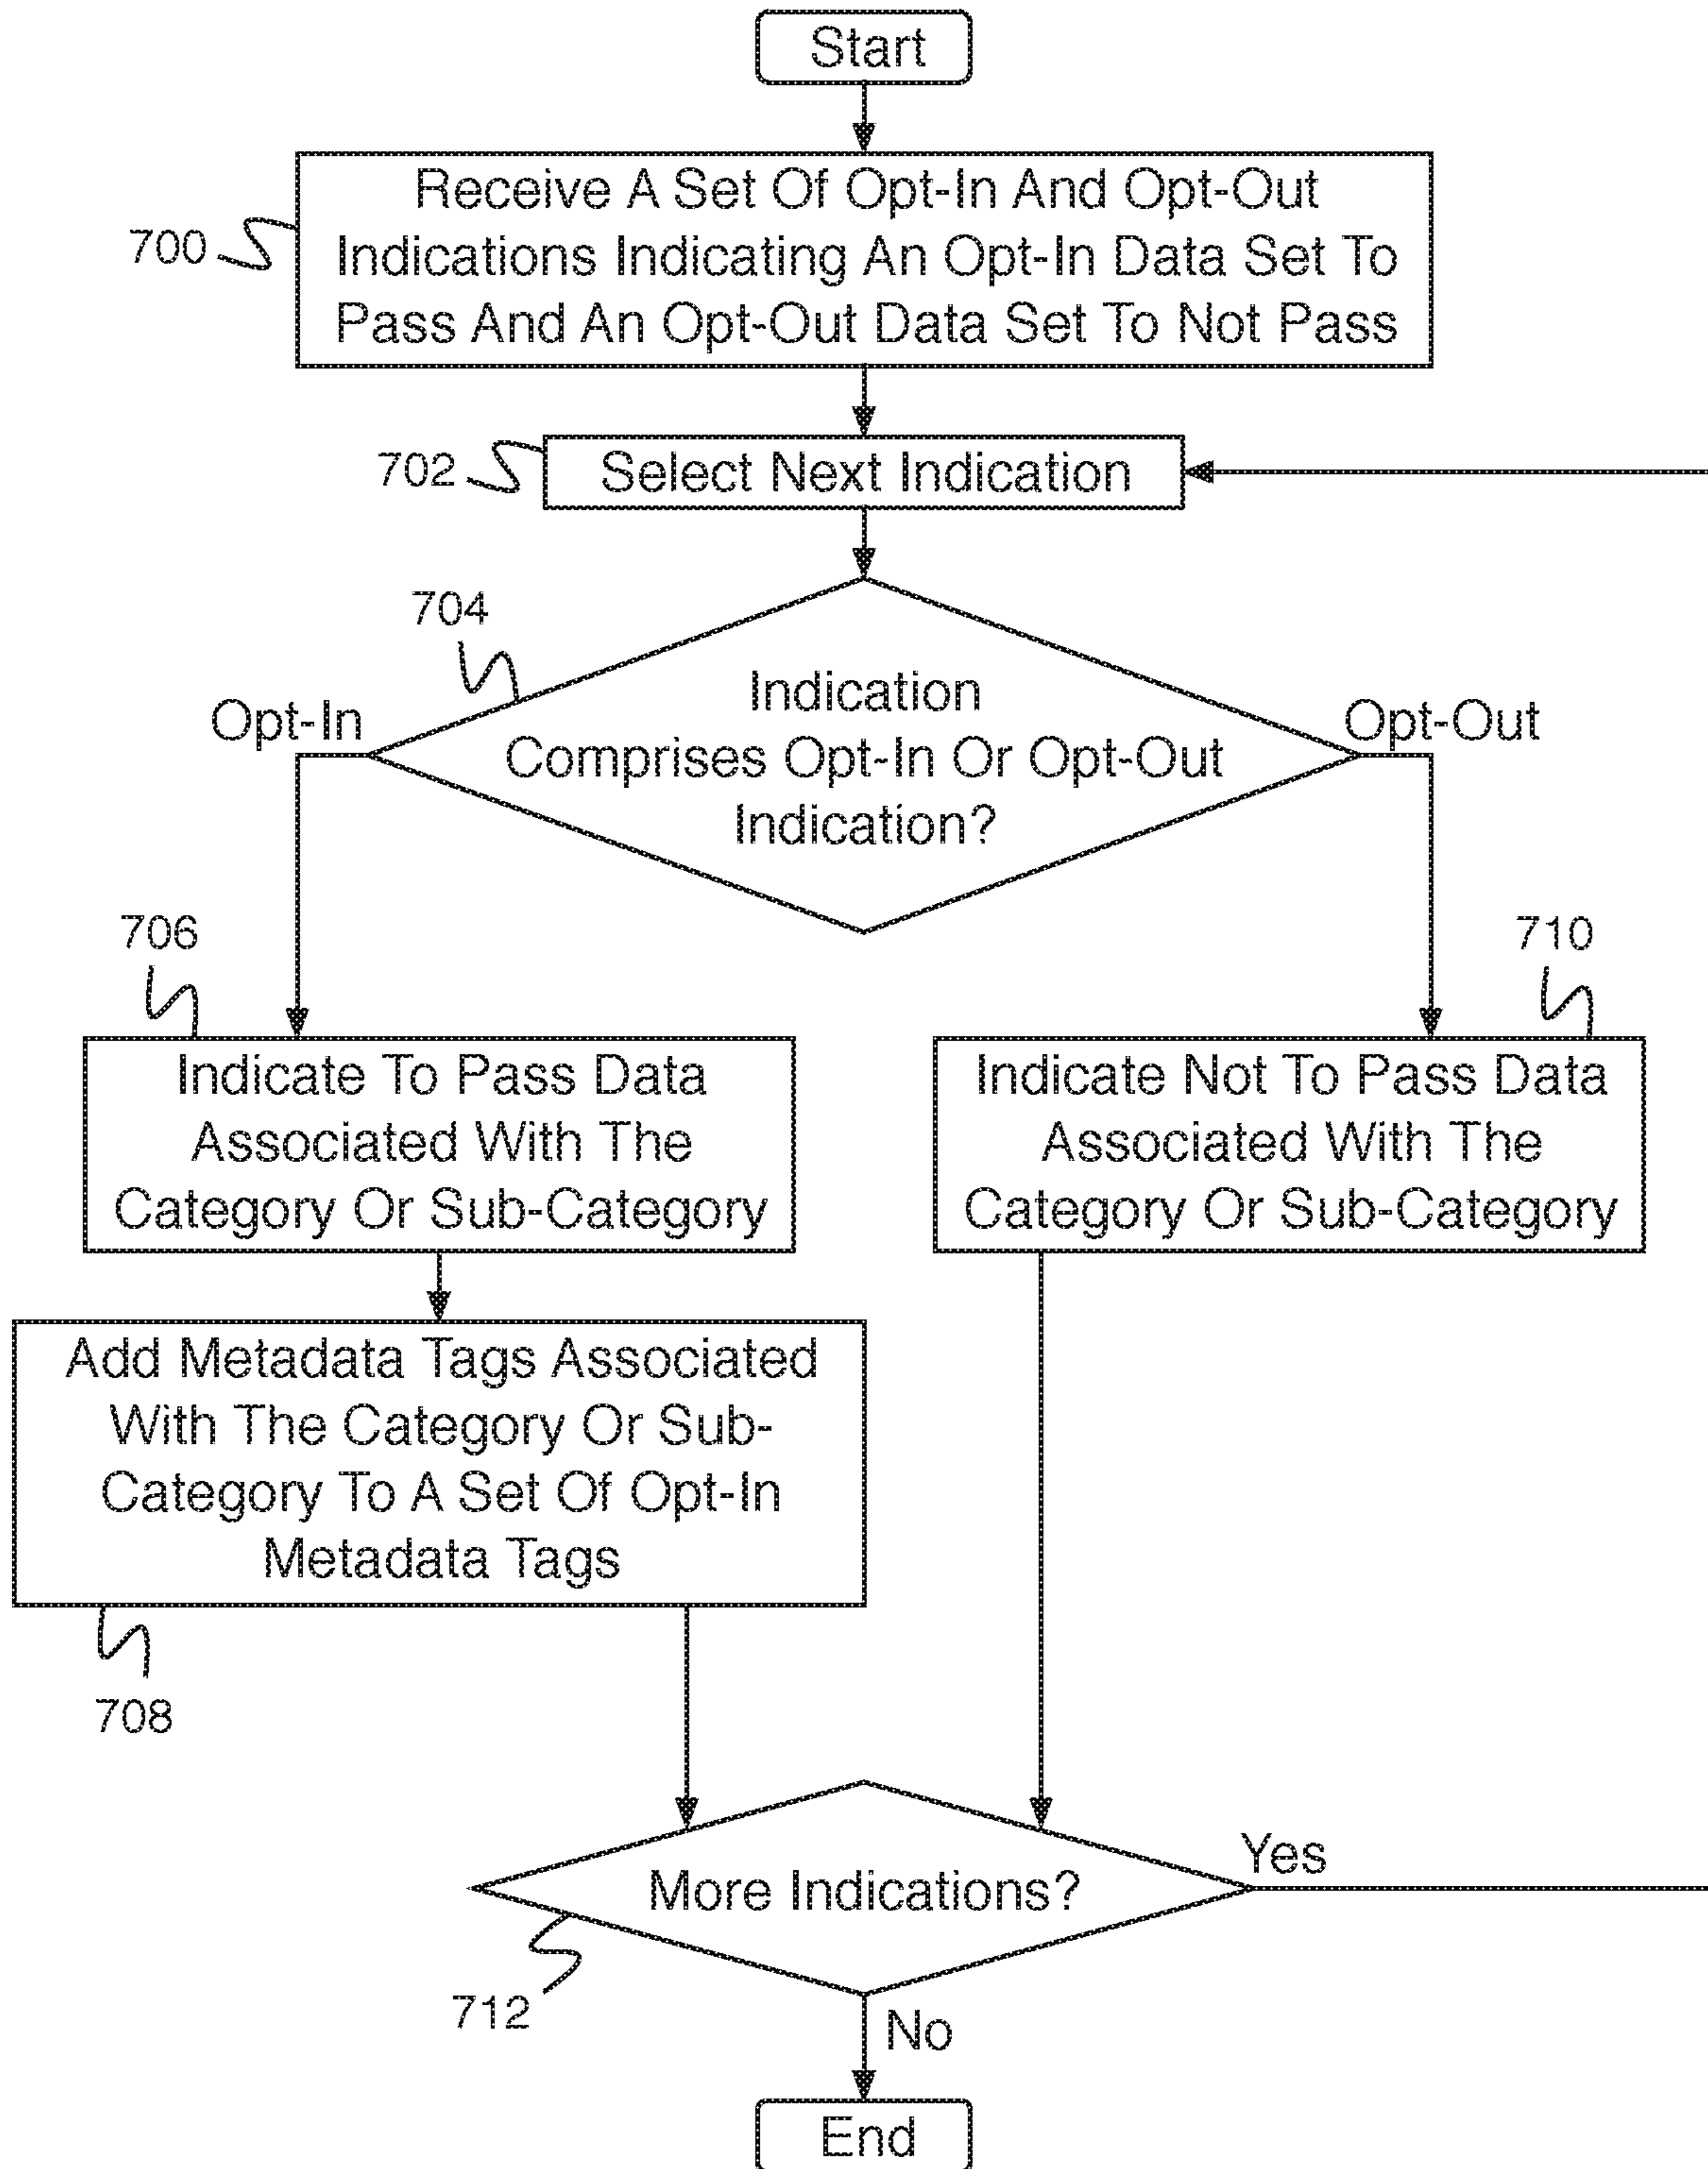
Start

700
Receive A Set Of Opt-In And Opt-Out Indications Indicating An Opt-In Data Set To Pass And An Opt-Out Data Set To Not Pass

702
Select Next Indication

704
Indication Comprises Opt-In Or Opt-Out Indication?

Opt-In

Opt-Out

706
Indicate To Pass Data Associated With The Category Or Sub-Category

710
Indicate Not To Pass Data Associated With The Category Or Sub-Category

Add Metadata Tags Associated With The Category Or Sub-Category To A Set Of Opt-In Metadata Tags

708

More Indications?

Yes

712

No

End